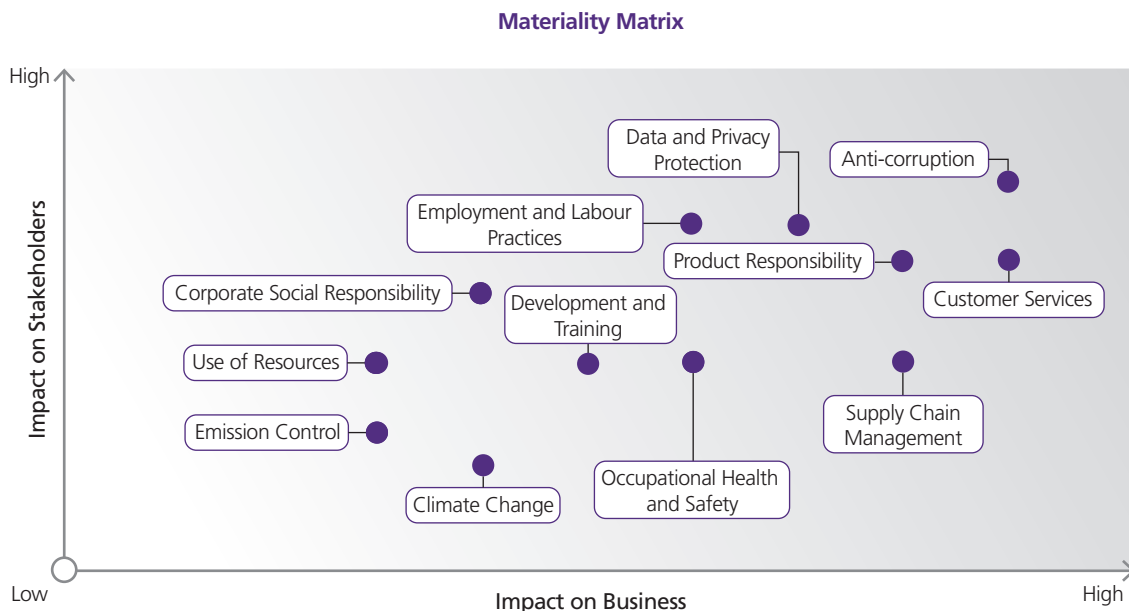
Materiality Matrix

High

Impact on Stakeholders

Data and Privacy Protection

Anti-corruption

Employment and Labour Practices

Product Responsibility

Customer Services

Corporate Social Responsibility

Development and Training

Use of Resources

Supply Chain Management

Emission Control

Occupational Health and Safety

Climate Change

Low

Impact on Business

High